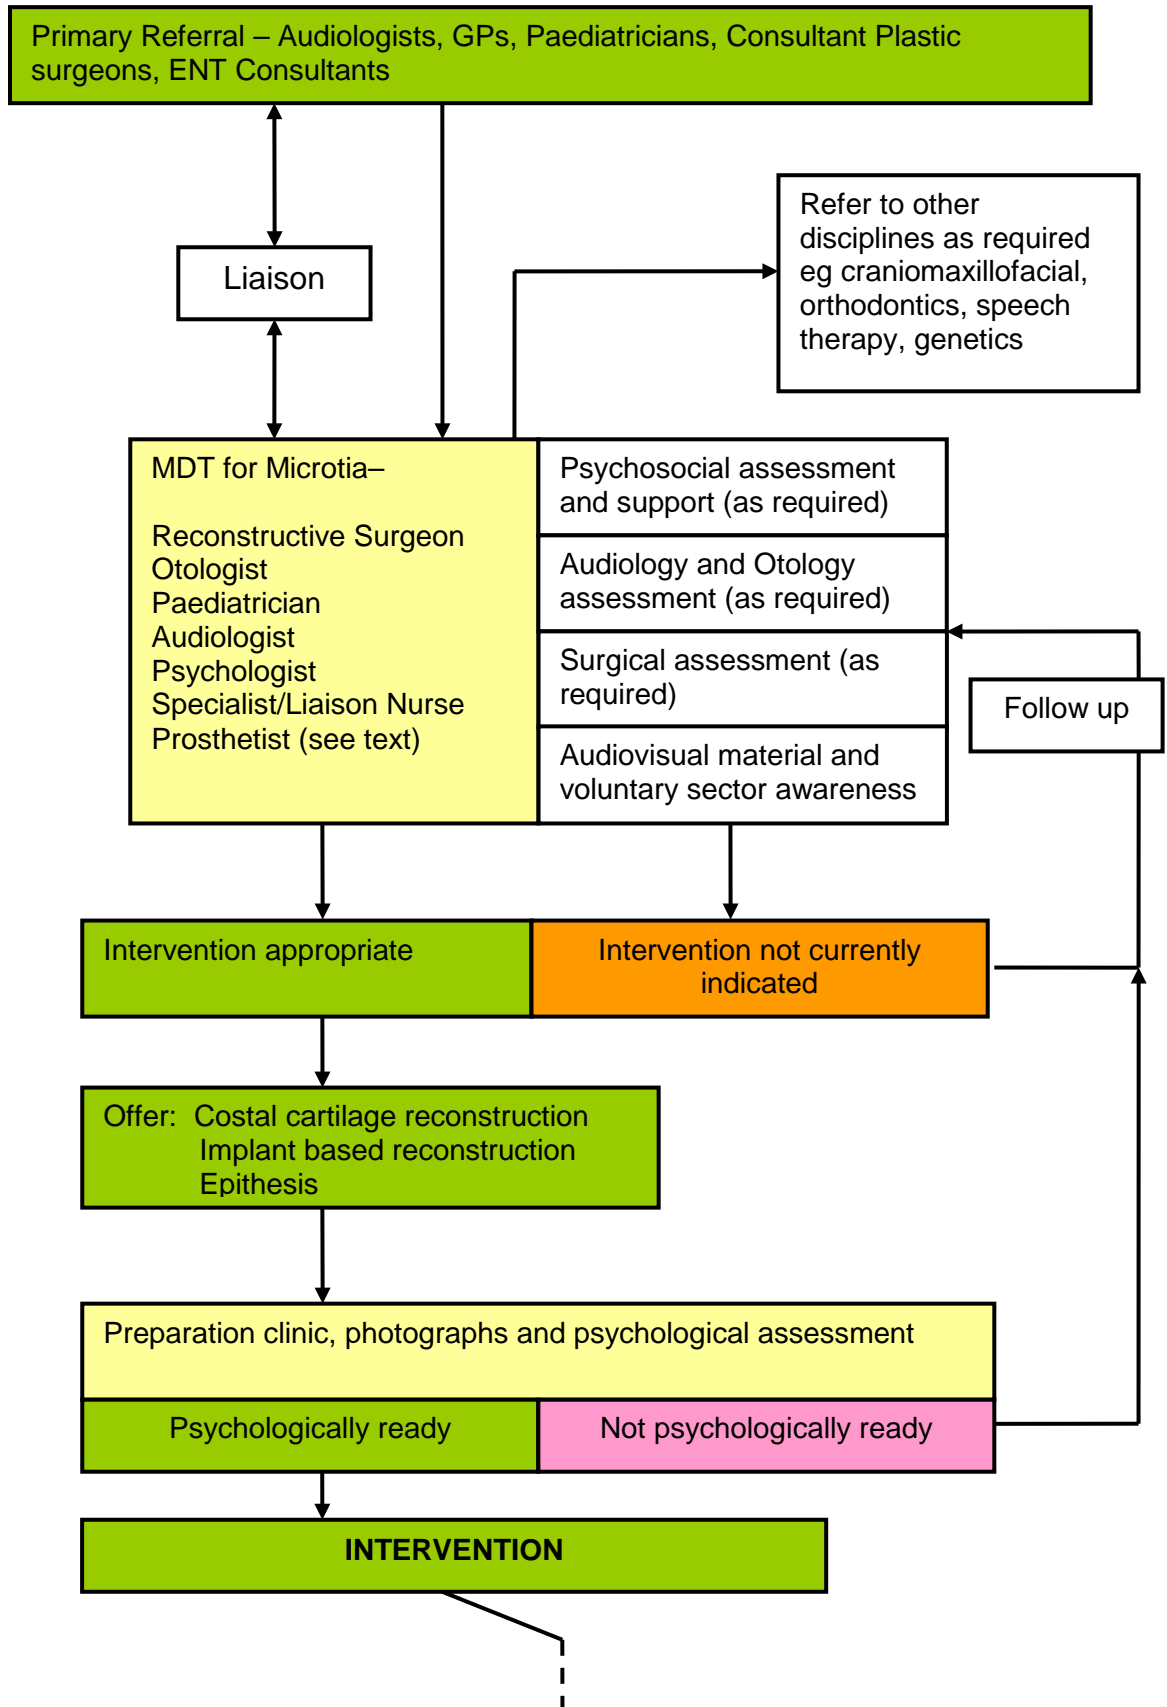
Primary Referral – Audiologists, GPs, Paediatricians, Consultant Plastic surgeons, ENT Consultants

Liaison

Refer to other disciplines as required eg craniomaxillofacial, orthodontics, speech therapy, genetics

MDT for Microtia–

Reconstructive Surgeon
Otologist
Paediatrician
Audiologist
Psychologist
Specialist/Liaison Nurse
Prosthetist (see text)

Psychosocial assessment and support (as required)

Audiology and Otology assessment (as required)

Surgical assessment (as required)

Audiovisual material and voluntary sector awareness

Follow up

Intervention appropriate

Intervention not currently indicated

Offer: Costal cartilage reconstruction
Implant based reconstruction
Epithesis

Preparation clinic, photographs and psychological assessment

Psychologically ready

Not psychologically ready

INTERVENTION